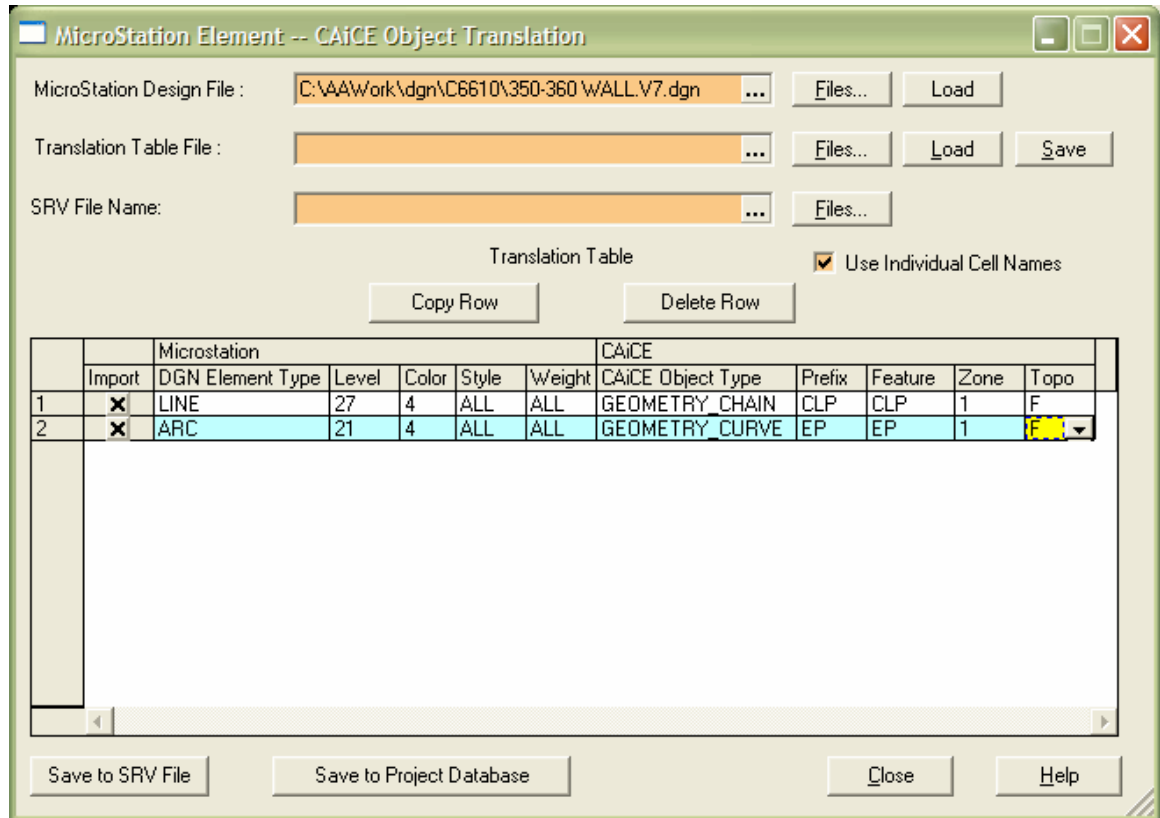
MicroStation Element -- CAiCE Object Translation

MicroStation Design File : C:\AAWork\dgn\C6610\350-360 WALL.V7.dgn ... Files... Load

Translation Table File : ... Files... Load Save

SRV File Name: ... Files...

Translation Table

Use Individual Cell Names

Copy Row Delete Row

| | | Microstation | | | | | CAiCE | | | | |
|---|---|---|---|---|---|---|---|---|---|---|---|
| | Import | DGN Element Type | Level | Color | Style | Weight | CAiCE Object Type | Prefix | Feature | Zone | Topo |
| 1 | ✕ | LINE | 27 | 4 | ALL | ALL | GEOMETRY_CHAIN | CLP | CLP | 1 | F |
| 2 | ✕ | ARC | 21 | 4 | ALL | ALL | GEOMETRY_CURVE | EP | EP | 1 | F |

Save to SRV File Save to Project Database Close Help